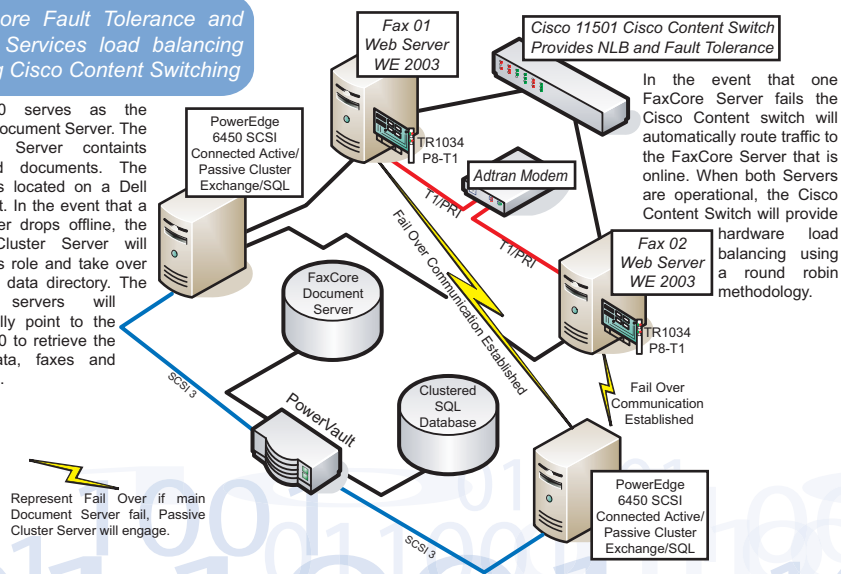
ore Fault Tolerance and Services load balancing Cisco Content Switching

Fax 01
Web Server
WE 2003

Cisco 11501 Cisco Content Switch
Provides NLB and Fault Tolerance

0 serves as the ocument Server. The Server containts d documents. The s located on a Dell t. In the event that a er drops offline, the Cluster Server will s role and take over data directory. The servers will lly point to the 0 to retrieve the ta, faxes and .

PowerEdge
6450 SCSI
Connected Active/
Passive Cluster
Exchange/SQL

TR1034
P8-T1

In the event that one FaxCore Server fails the Cisco Content switch will automatically route traffic to the FaxCore Server that is online. When both Servers are operational, the Cisco Content Switch will provide hardware load balancing using a round robin methodology.

Adtran Modem

T1/PRI

T1/PRI

Fail Over Communication Established

Fax 02
Web Server
WE 2003

FaxCore
Document
Server

TR1034
P8-T1

SCSI 3

PowerVault

Clustered
SQL
Database

Fail Over
Communication
Established

Represent Fail Over if main Document Server fail, Passive Cluster Server will engage.

PowerEdge
6450 SCSI
Connected Active/
Passive Cluster
Exchange/SQL

SCSI 3